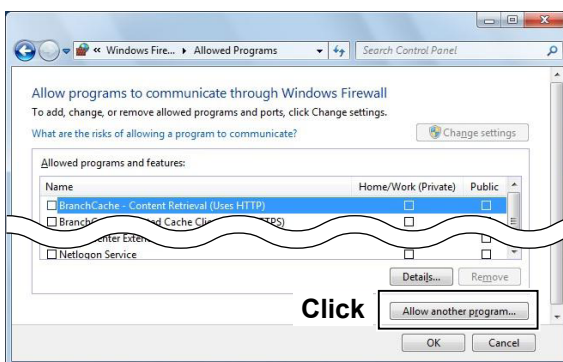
« Windows Fire... ▸ Allowed Programs

Search Control Panel

Allow programs to communicate through Windows Firewall

To add, change, or remove allowed programs and ports, click Change settings.

What are the risks of allowing a program to communicate?

Change settings

Allowed programs and features:

| Name | Home/Work (Private) | Public |
|---|---|---|
| BranchCache - Content Retrieval (Uses HTTP) | ☐ | ☐ |
| BranchC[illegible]d Cache Cli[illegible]TPS) | ☐ | ☐ |
| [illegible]enter Exte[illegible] | ☐ | ☐ |
| Netlogon Service | ☐ | ☐ |

Details...

Remove

Click

Allow another program...

OK

Cancel